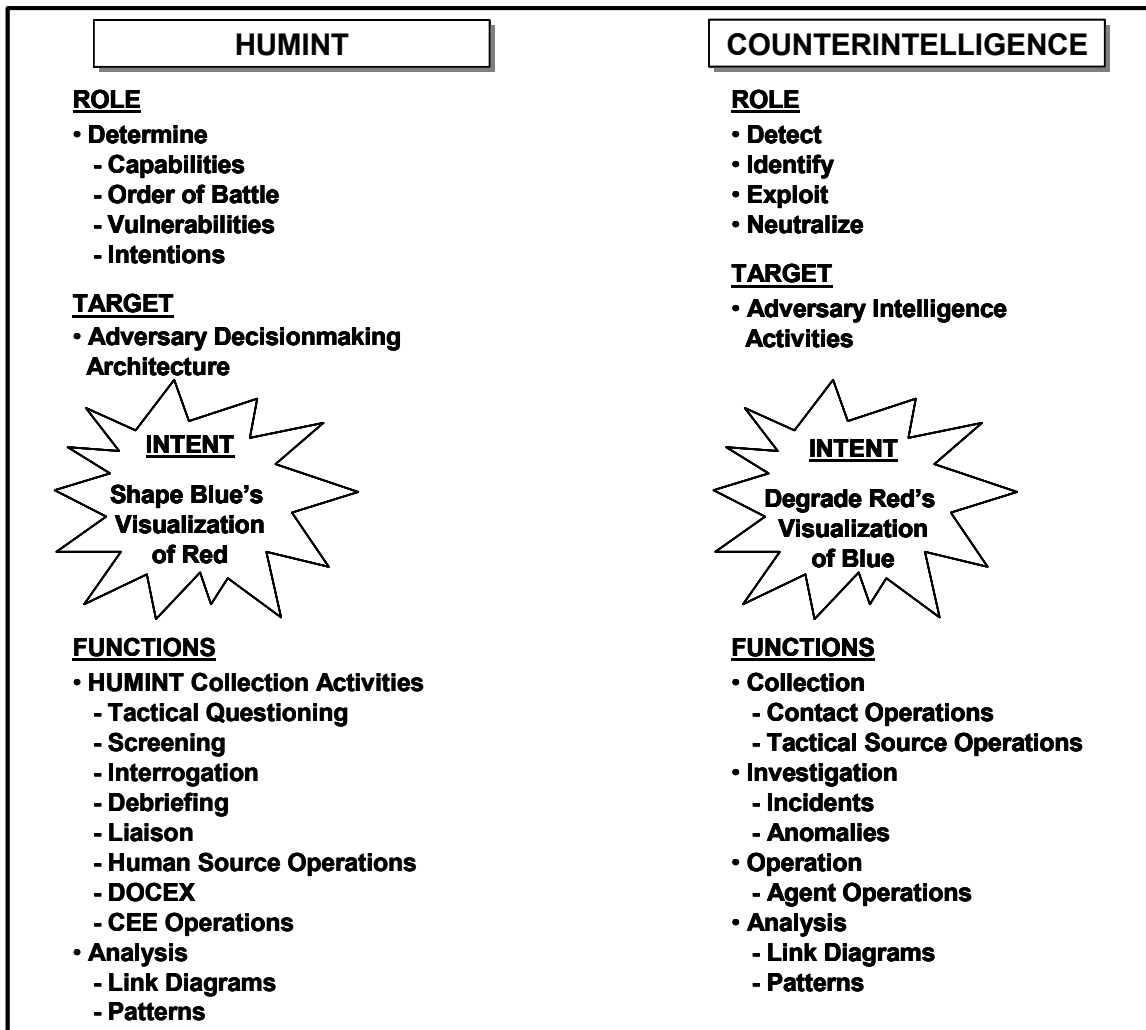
HUMINT

ROLE
• Determine
- Capabilities
- Order of Battle
- Vulnerabilities
- Intentions

TARGET
• Adversary Decisionmaking Architecture

INTENT
Shape Blue's Visualization of Red

FUNCTIONS
• HUMINT Collection Activities
- Tactical Questioning
- Screening
- Interrogation
- Debriefing
- Liaison
- Human Source Operations
- DOCEX
- CEE Operations
• Analysis
- Link Diagrams
- Patterns

COUNTERINTELLIGENCE

ROLE
• Detect
• Identify
• Exploit
• Neutralize

TARGET
• Adversary Intelligence Activities

INTENT
Degrade Red's Visualization of Blue

FUNCTIONS
• Collection
- Contact Operations
- Tactical Source Operations
• Investigation
- Incidents
- Anomalies
• Operation
- Agent Operations
• Analysis
- Link Diagrams
- Patterns